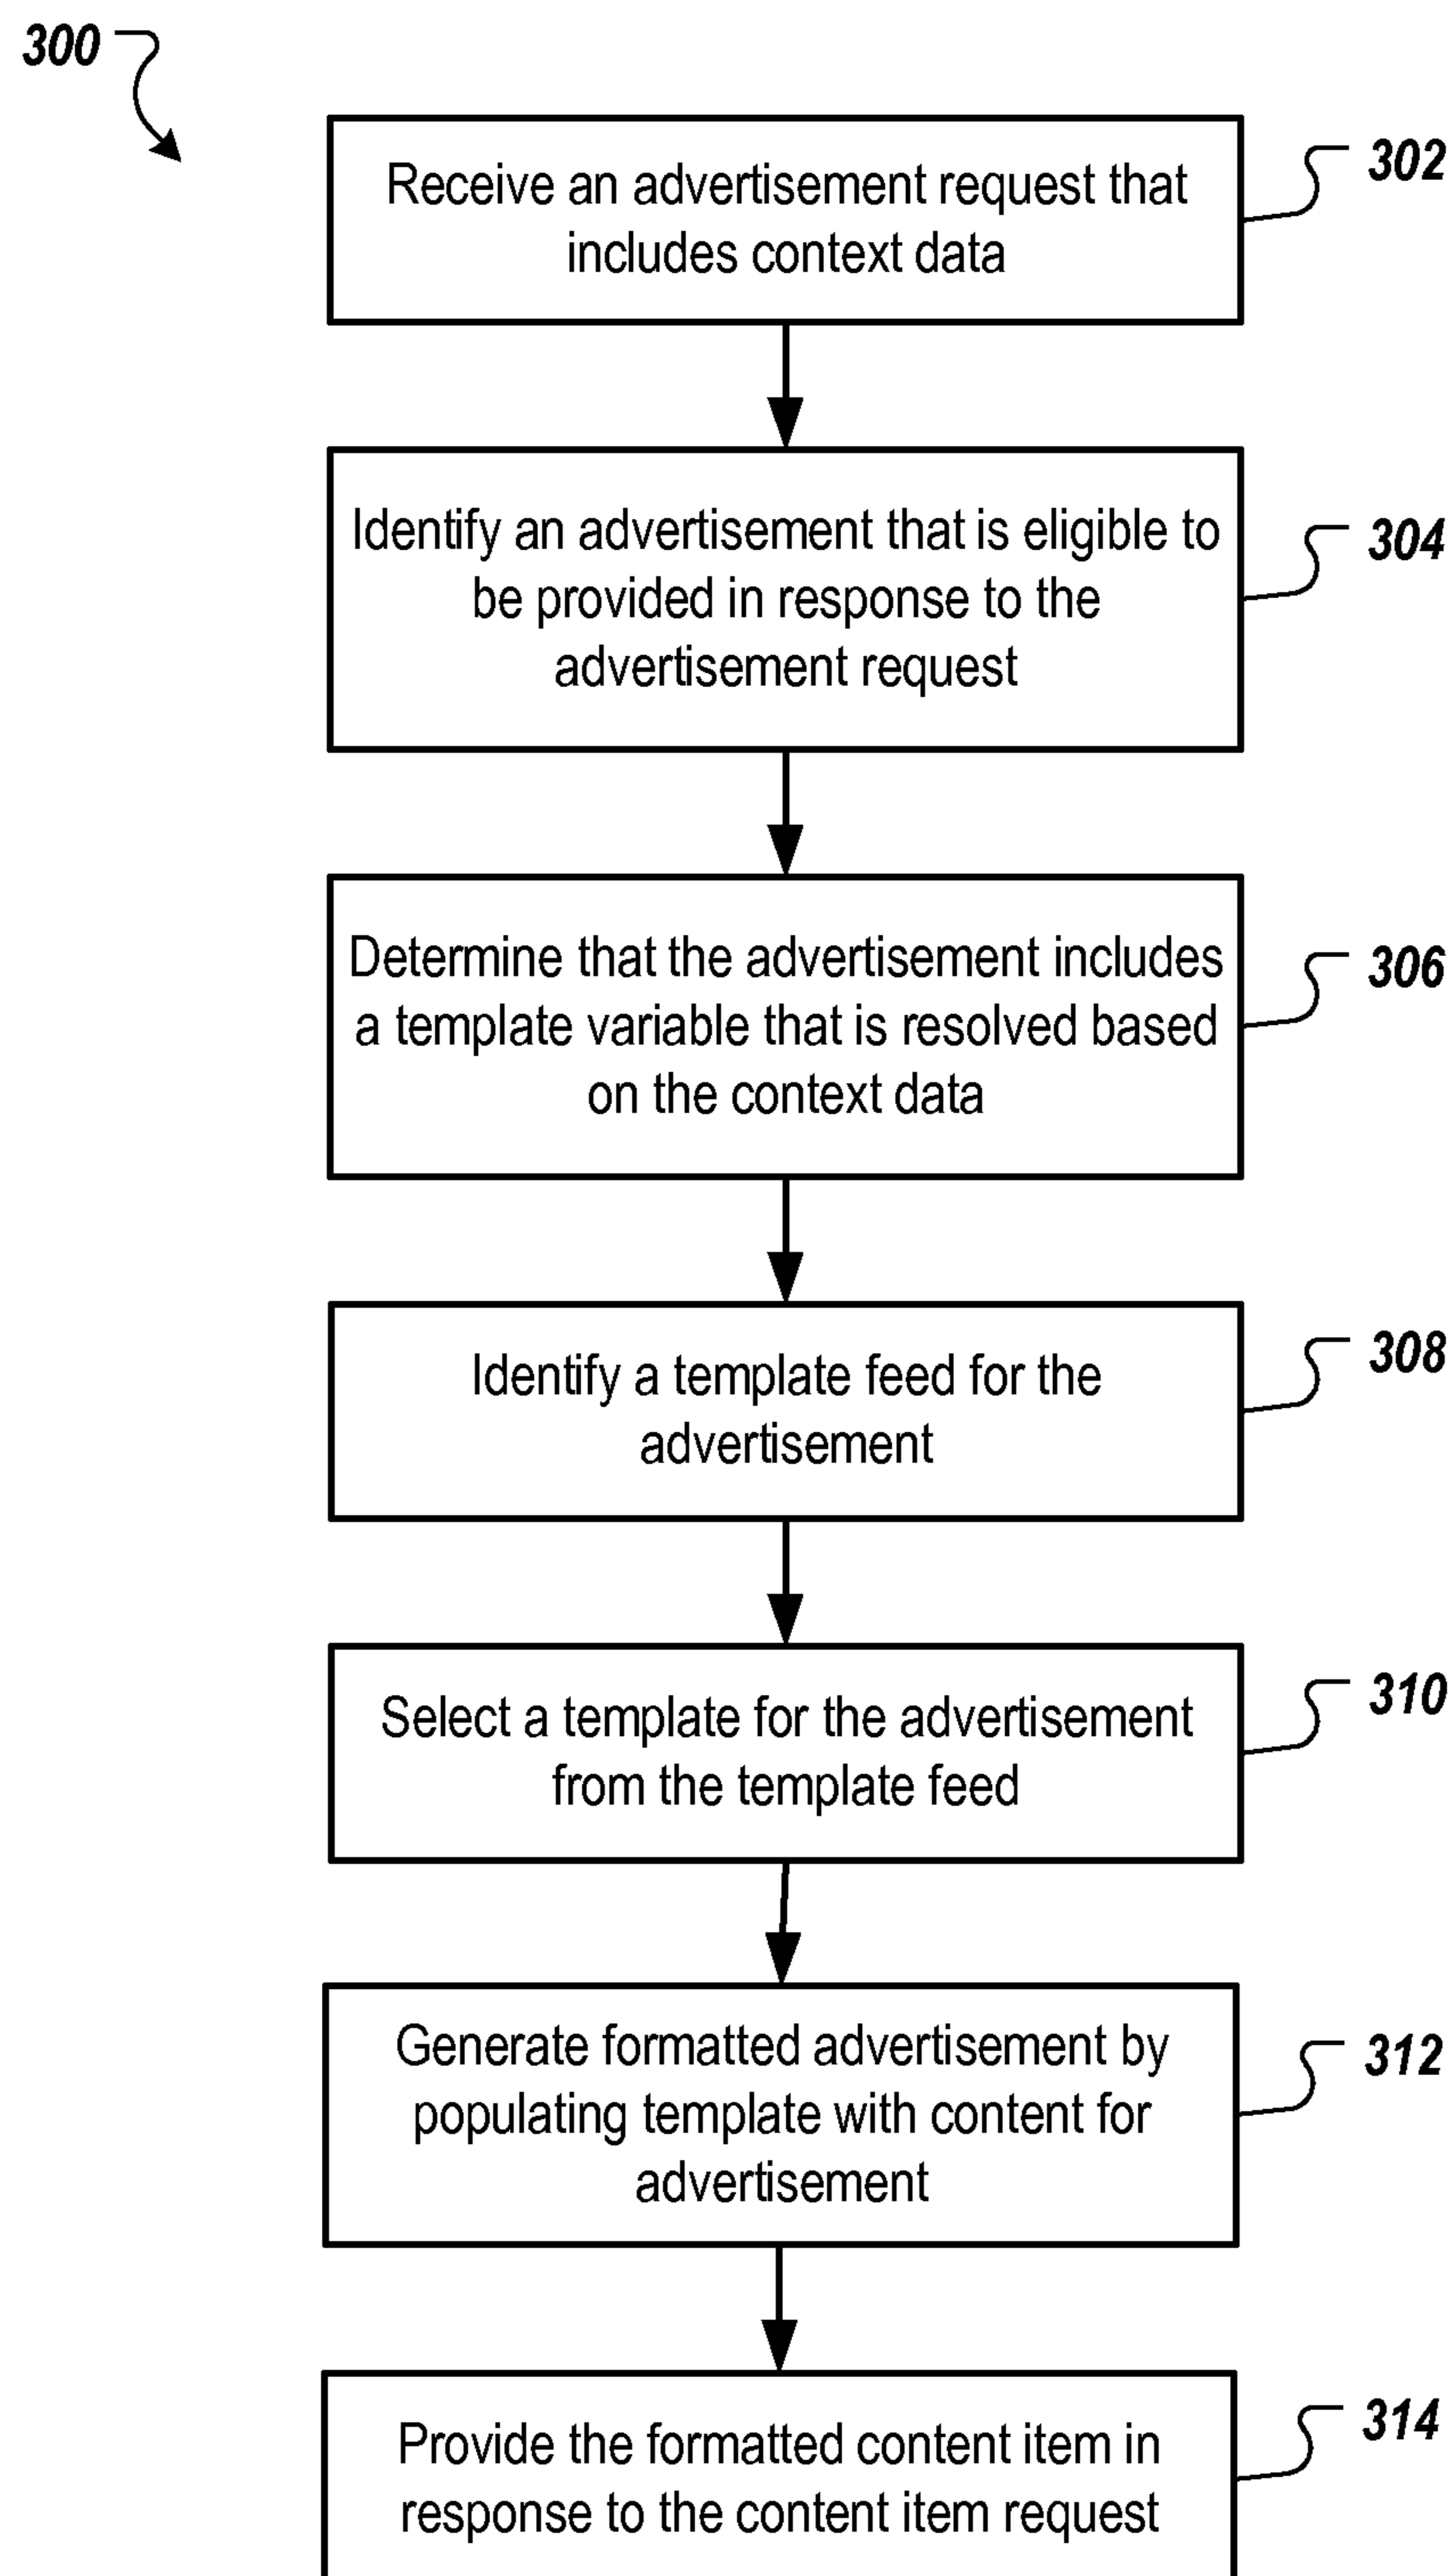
300

Receive an advertisement request that includes context data

302

Identify an advertisement that is eligible to be provided in response to the advertisement request

304

Determine that the advertisement includes a template variable that is resolved based on the context data

306

Identify a template feed for the advertisement

308

Select a template for the advertisement from the template feed

310

Generate formatted advertisement by populating template with content for advertisement

312

Provide the formatted content item in response to the content item request

314